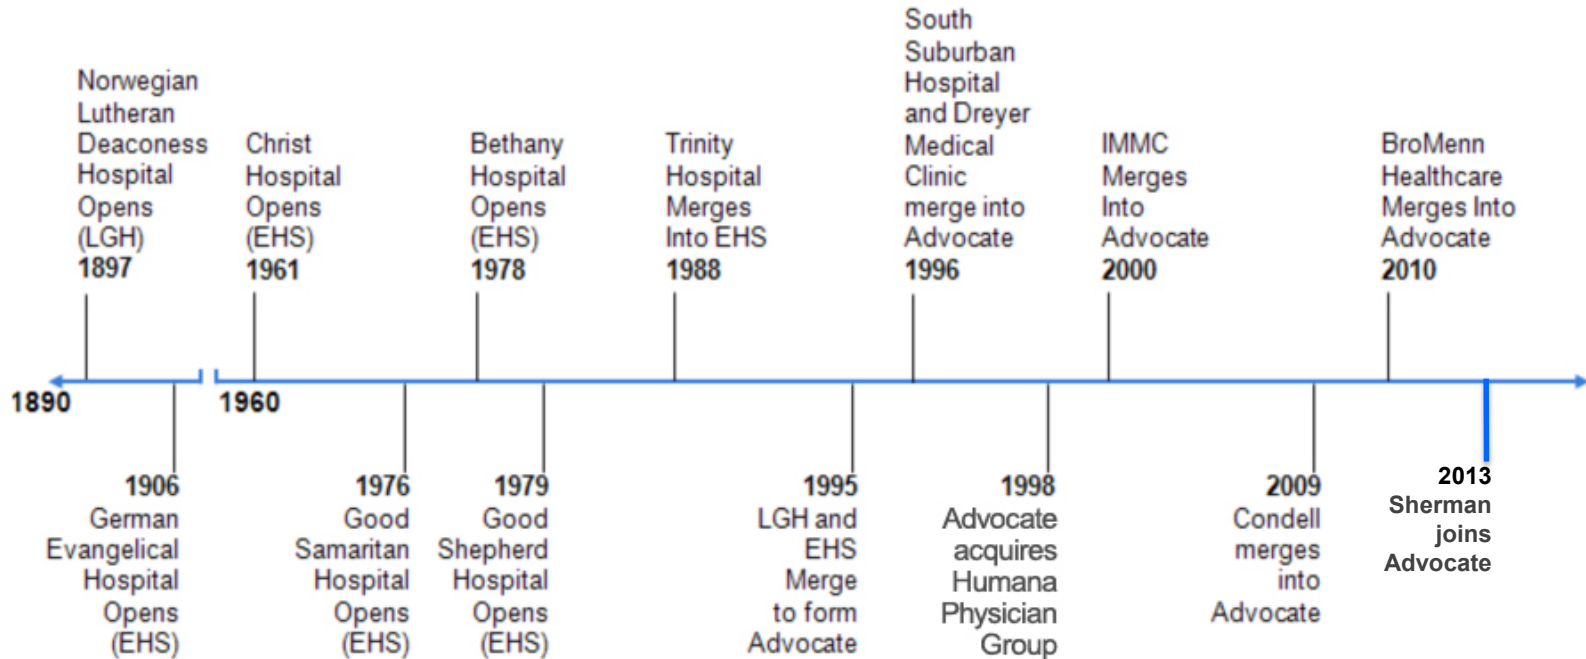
Norwegian Lutheran Deaconess Hospital Opens (LGH)
1897

Christ Hospital Opens (EHS)
1961

Bethany Hospital Opens (EHS)
1978

Trinity Hospital Merges Into EHS
1988

South Suburban Hospital and Dreyer Medical Clinic merge into Advocate
1996

IMMC Merges Into Advocate
2000

BroMenn Healthcare Merges Into Advocate
2010

1890

1960

1906
German Evangelical Hospital Opens (EHS)

1976
Good Samaritan Hospital Opens (EHS)

1979
Good Shepherd Hospital Opens (EHS)

1995
LGH and EHS Merge to form Advocate

1998
Advocate acquires Humana Physician Group

2009
Condell merges into Advocate

2013
Sherman joins Advocate